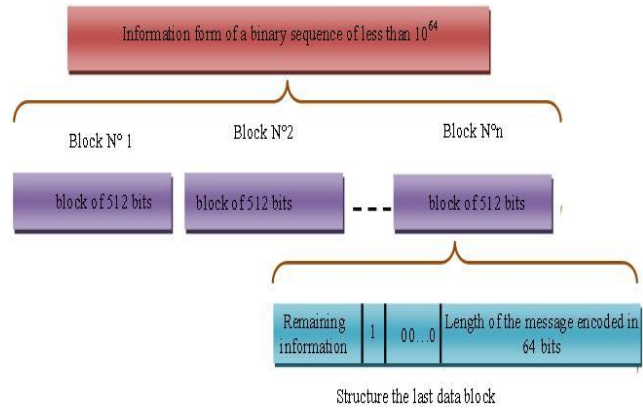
Information form of a binary sequence of less than $10^{64}$

Block N° 1

Block N°2

Block N°n

block of 512 bits

block of 512 bits

---

block of 512 bits

| Remaining information | 1 | 00…0 | Length of the message encoded in 64 bits |
|---|---|---|---|

Structure the last data block